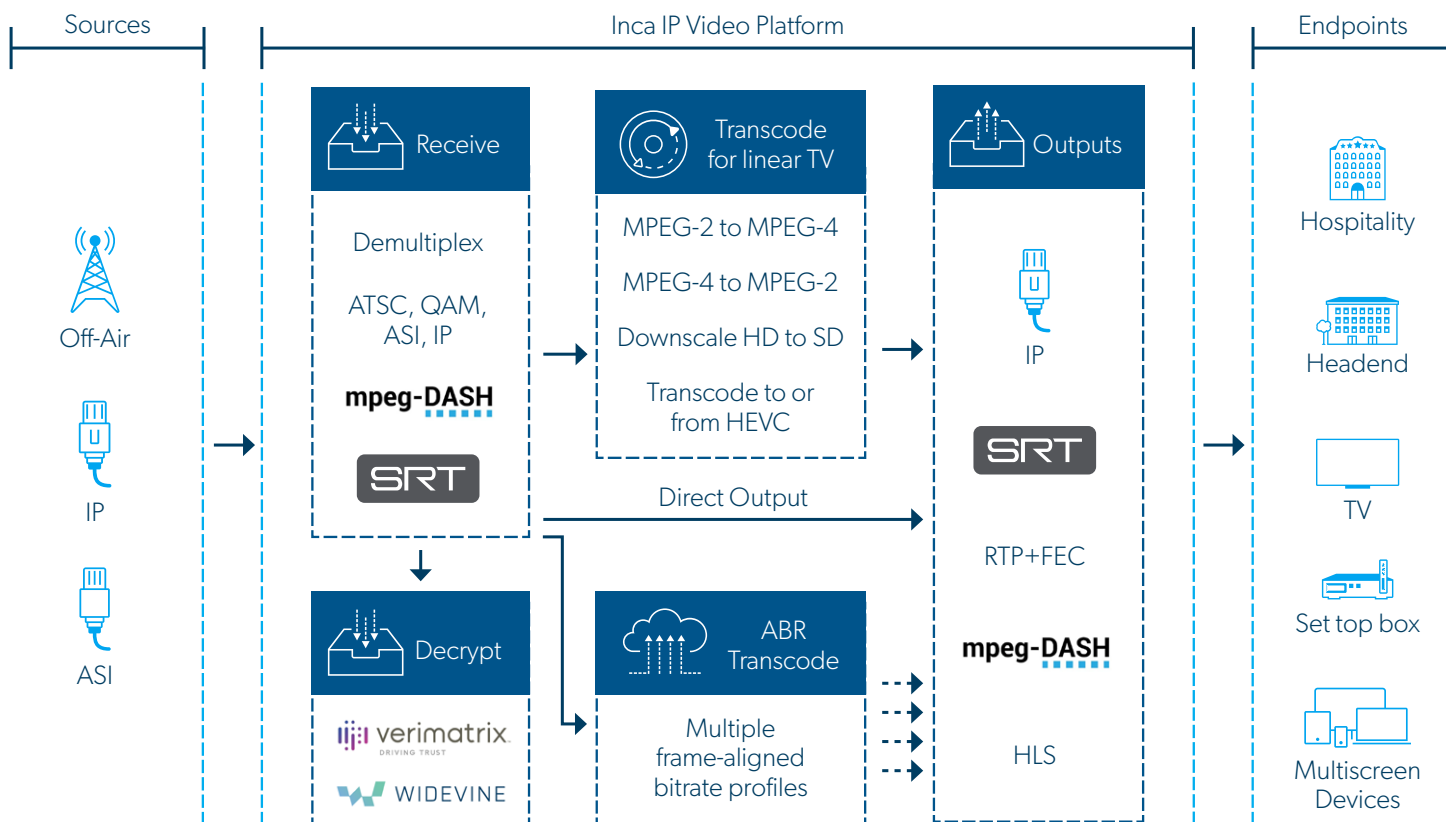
Sources

Inca IP Video Platform

Endpoints

Off-Air

IP

ASI

Receive

Demultiplex

ATSC, QAM, ASI, IP

mpeg-DASH

SRT

Transcode for linear TV

MPEG-2 to MPEG-4

MPEG-4 to MPEG-2

Downscale HD to SD

Transcode to or from HEVC

Outputs

IP

SRT

RTP+FEC

mpeg-DASH

HLS

Direct Output

Decrypt

verimatrix
DRIVING TRUST

WIDEVINE

ABR Transcode

Multiple frame-aligned bitrate profiles

Hospitality

Headend

TV

Set top box

Multiscreen Devices